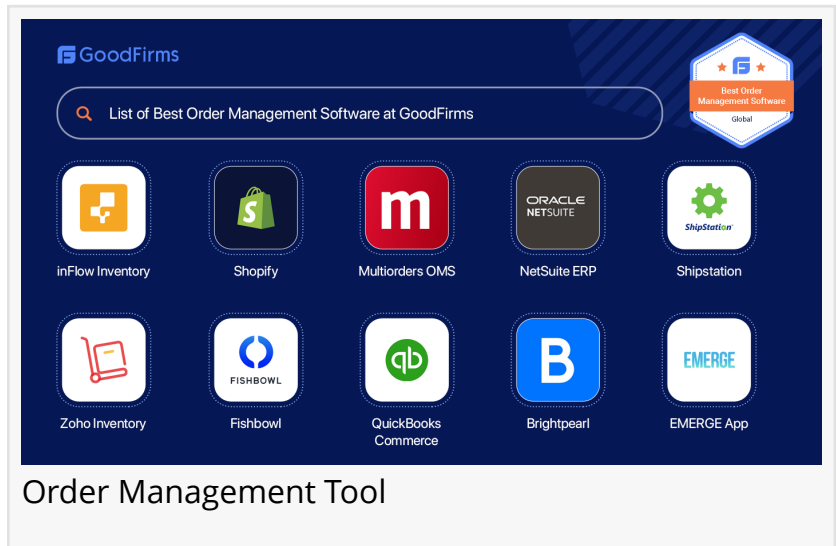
GoodFirms

List of Best Order Management Software at GoodFirms

Best Order Management Software
Global

inFlow Inventory

Shopify

m
Multiorders OMS

ORACLE NETSUITE
NetSuite ERP

ShipStation
Shipstation

Zoho Inventory

FISHBOWL
Fishbowl

qb
QuickBooks Commerce

B
Brightpearl

EMERGE
EMERGE App

Order Management Tool